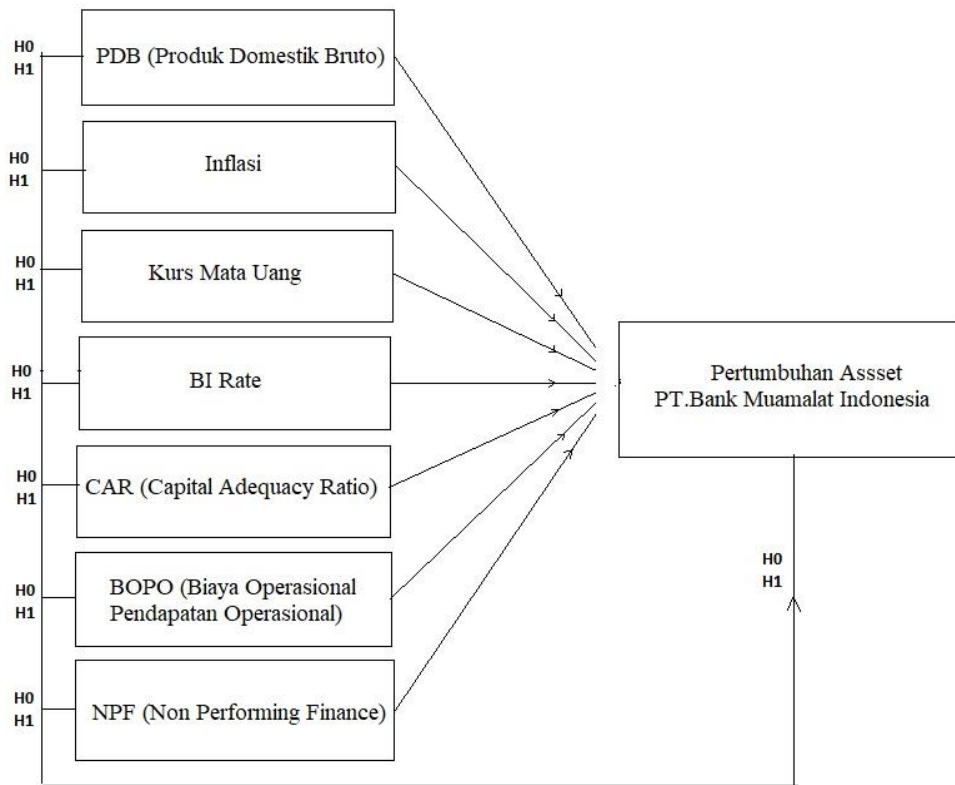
H0
H1
PDB (Produk Domestik Bruto)

H0
H1
Inflasi

H0
H1
Kurs Mata Uang

H0
H1
BI Rate

H0
H1
CAR (Capital Adequacy Ratio)

H0
H1
BOPO (Biaya Operasional Pendapatan Operasional)

H0
H1
NPF (Non Performing Finance)

Pertumbuhan Assset PT.Bank Muamalat Indonesia

H0
H1